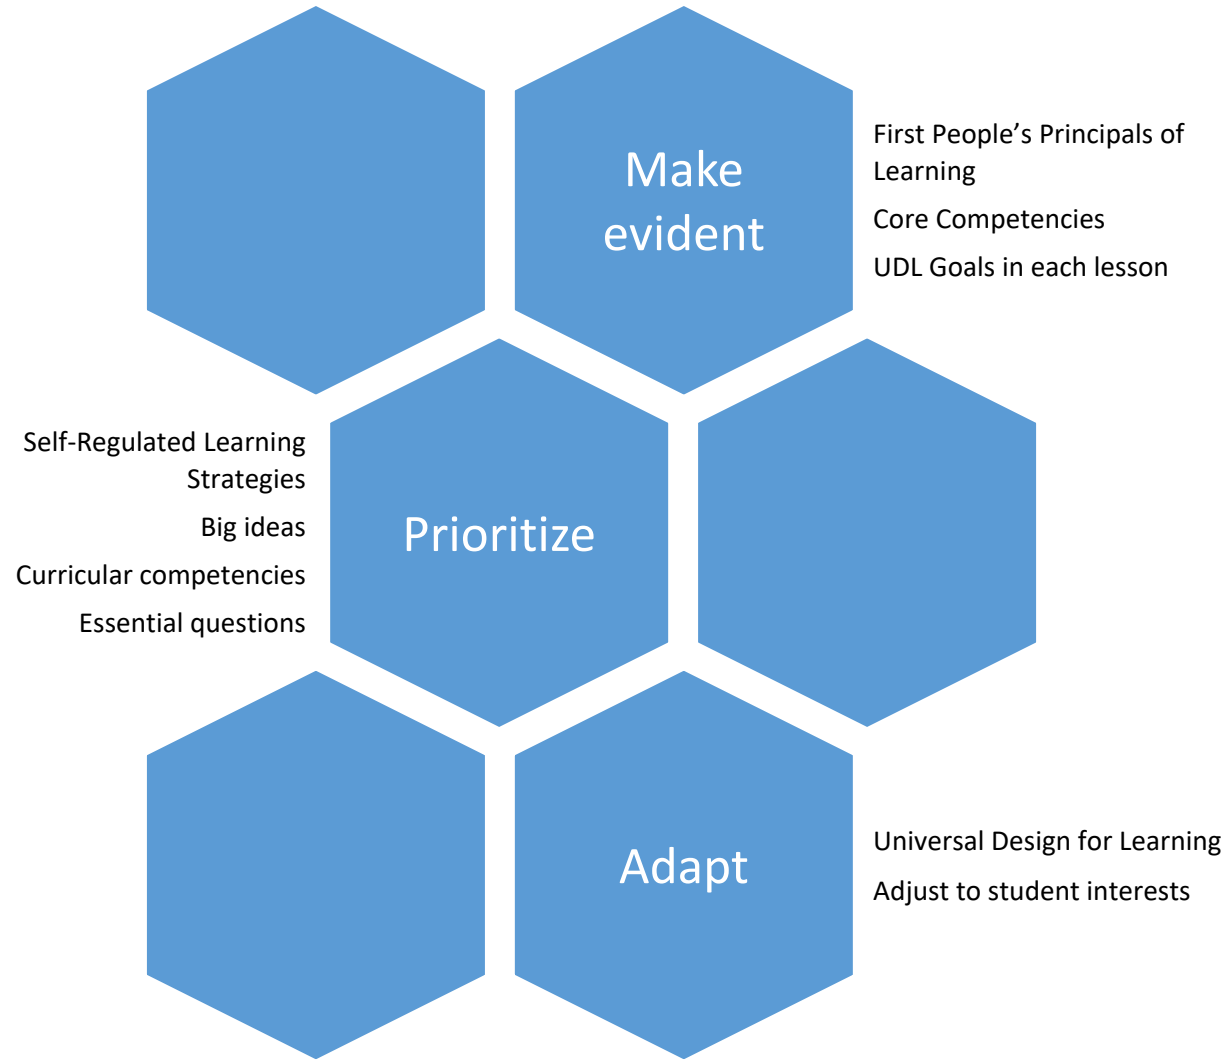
Make evident

First People's Principals of Learning

Core Competencies

UDL Goals in each lesson

Self-Regulated Learning Strategies

Big ideas

Curricular competencies

Essential questions

Prioritize

Adapt

Universal Design for Learning

Adjust to student interests